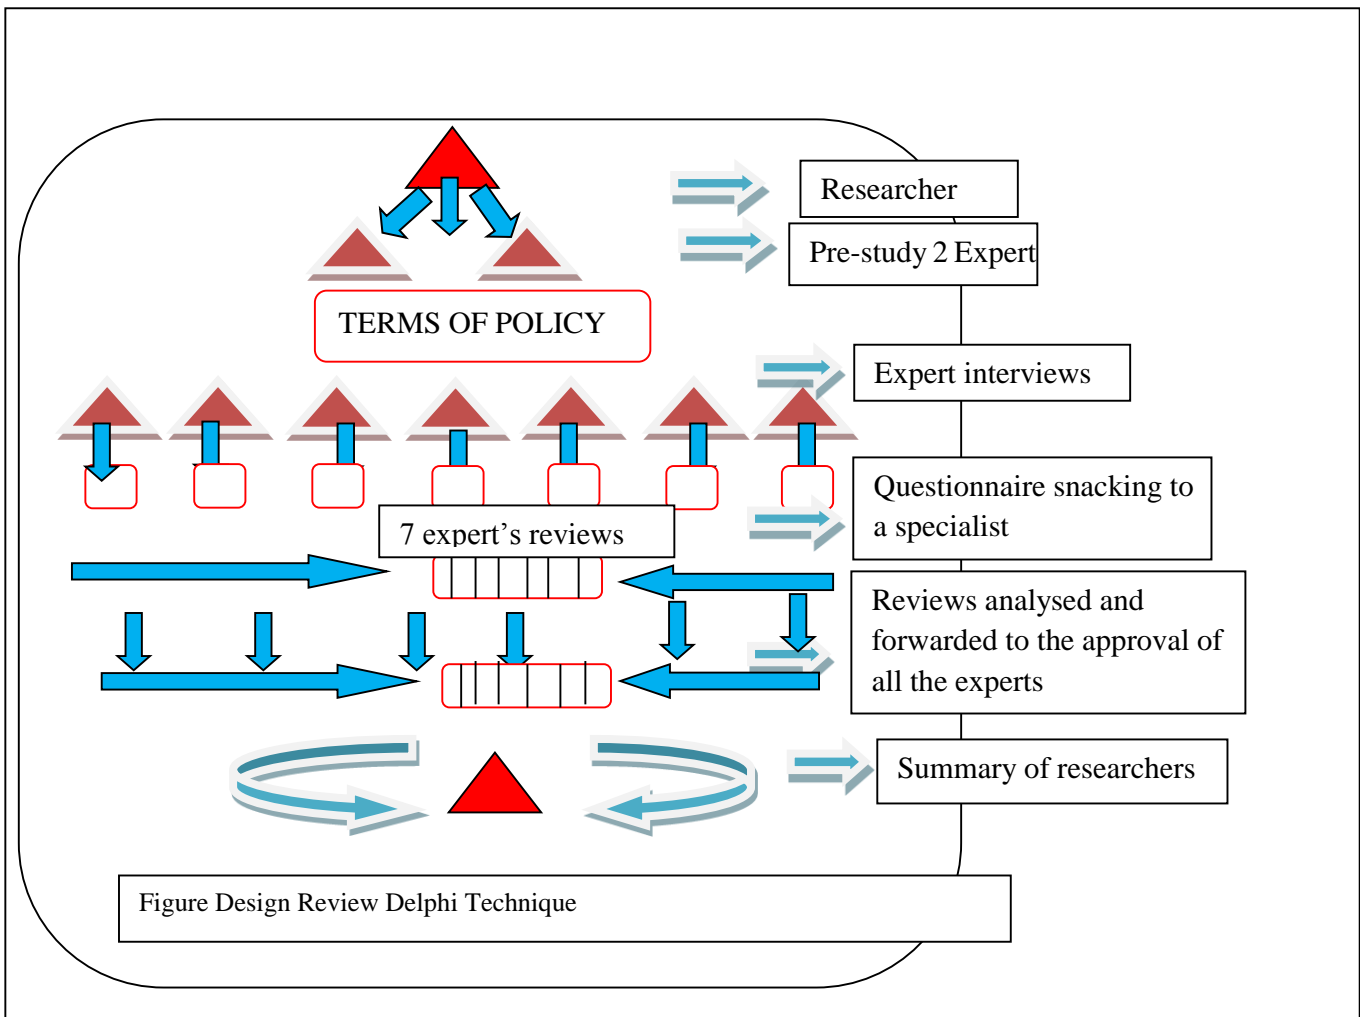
Researcher

Pre-study 2 Expert

TERMS OF POLICY

Expert interviews

Questionnaire snacking to a specialist

7 expert’s reviews

Reviews analysed and forwarded to the approval of all the experts

Summary of researchers

Figure Design Review Delphi Technique